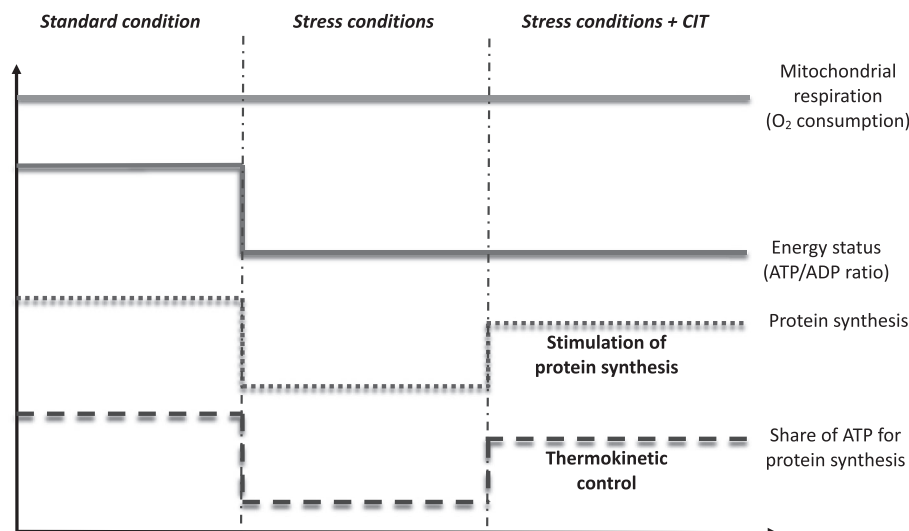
Standard condition

Stress conditions

Stress conditions + CIT

Mitochondrial respiration ($O_2$ consumption)

Energy status (ATP/ADP ratio)

Protein synthesis

Stimulation of protein synthesis

Share of ATP for protein synthesis

Thermokinetic control